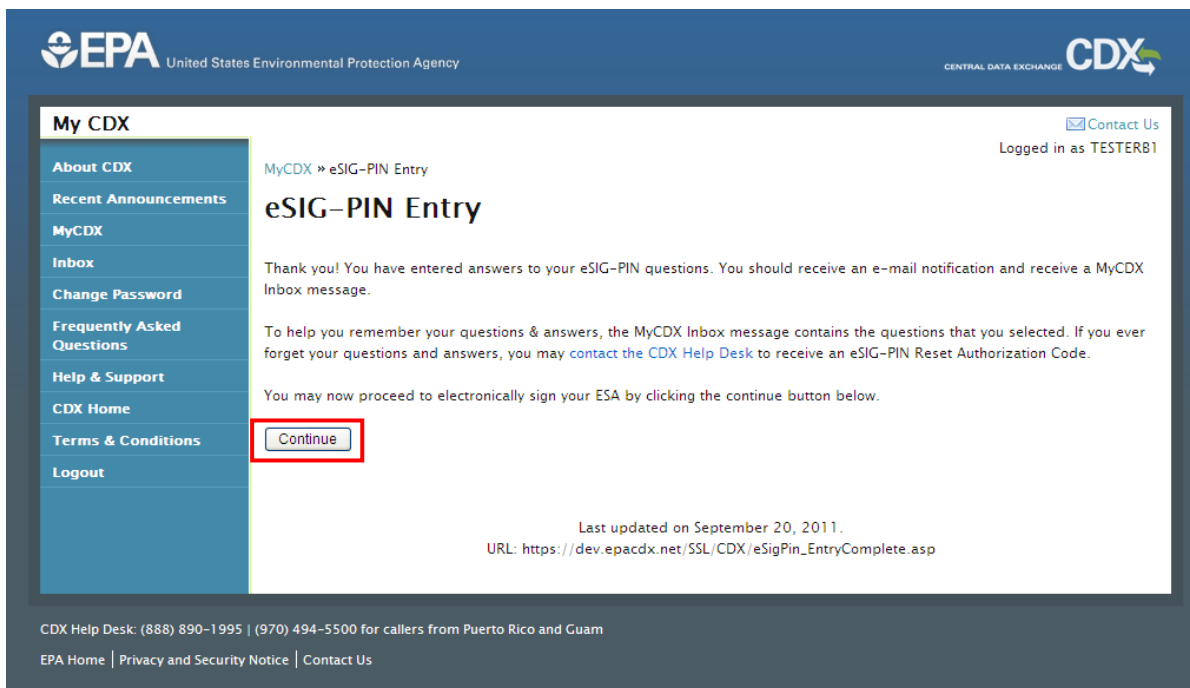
EPA United States Environmental Protection Agency

CENTRAL DATA EXCHANGE CDX

My CDX

Contact Us

Logged in as TESTERB1

About CDX
Recent Announcements
MyCDX
Inbox
Change Password
Frequently Asked Questions
Help & Support
CDX Home
Terms & Conditions
Logout

MyCDX » eSIG-PIN Entry

eSIG-PIN Entry

Thank you! You have entered answers to your eSIG-PIN questions. You should receive an e-mail notification and receive a MyCDX Inbox message.

To help you remember your questions & answers, the MyCDX Inbox message contains the questions that you selected. If you ever forget your questions and answers, you may contact the CDX Help Desk to receive an eSIG-PIN Reset Authorization Code.

You may now proceed to electronically sign your ESA by clicking the continue button below.

Continue

Last updated on September 20, 2011.
URL: https://dev.epacdx.net/SSL/CDX/eSigPin_EntryComplete.asp

CDX Help Desk: (888) 890-1995 | (970) 494-5500 for callers from Puerto Rico and Guam

EPA Home | Privacy and Security Notice | Contact Us